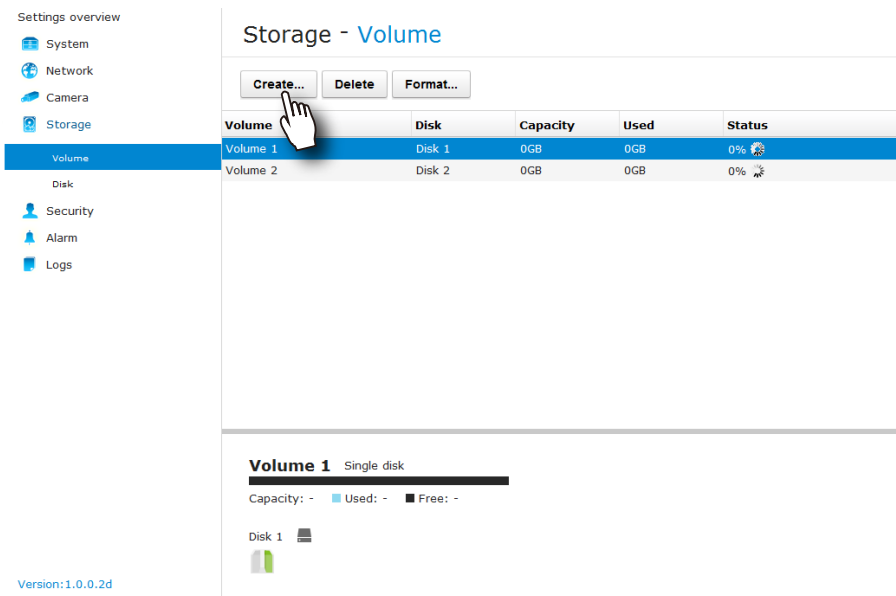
Settings overview
System
Network
Camera
Storage
Volume
Disk
Security
Alarm
Logs
Version:1.0.0.2d

Storage - Volume

Create... Delete Format...

| Volume | Disk | Capacity | Used | Status |
|---|---|---|---|---|
| Volume 1 | Disk 1 | 0GB | 0GB | 0% |
| Volume 2 | Disk 2 | 0GB | 0GB | 0% |

Volume 1 Single disk

Capacity: - Used: - Free: -

Disk 1